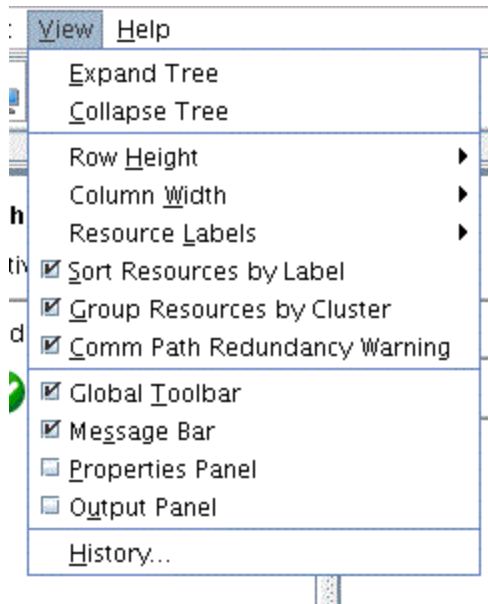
View Help

Expand Tree
Collapse Tree

Row Height
Column Width
Resource Labels
Sort Resources by Label
Group Resources by Cluster
Comm Path Redundancy Warning

Global Toolbar
Message Bar
Properties Panel
Output Panel

History...

h
ti
d